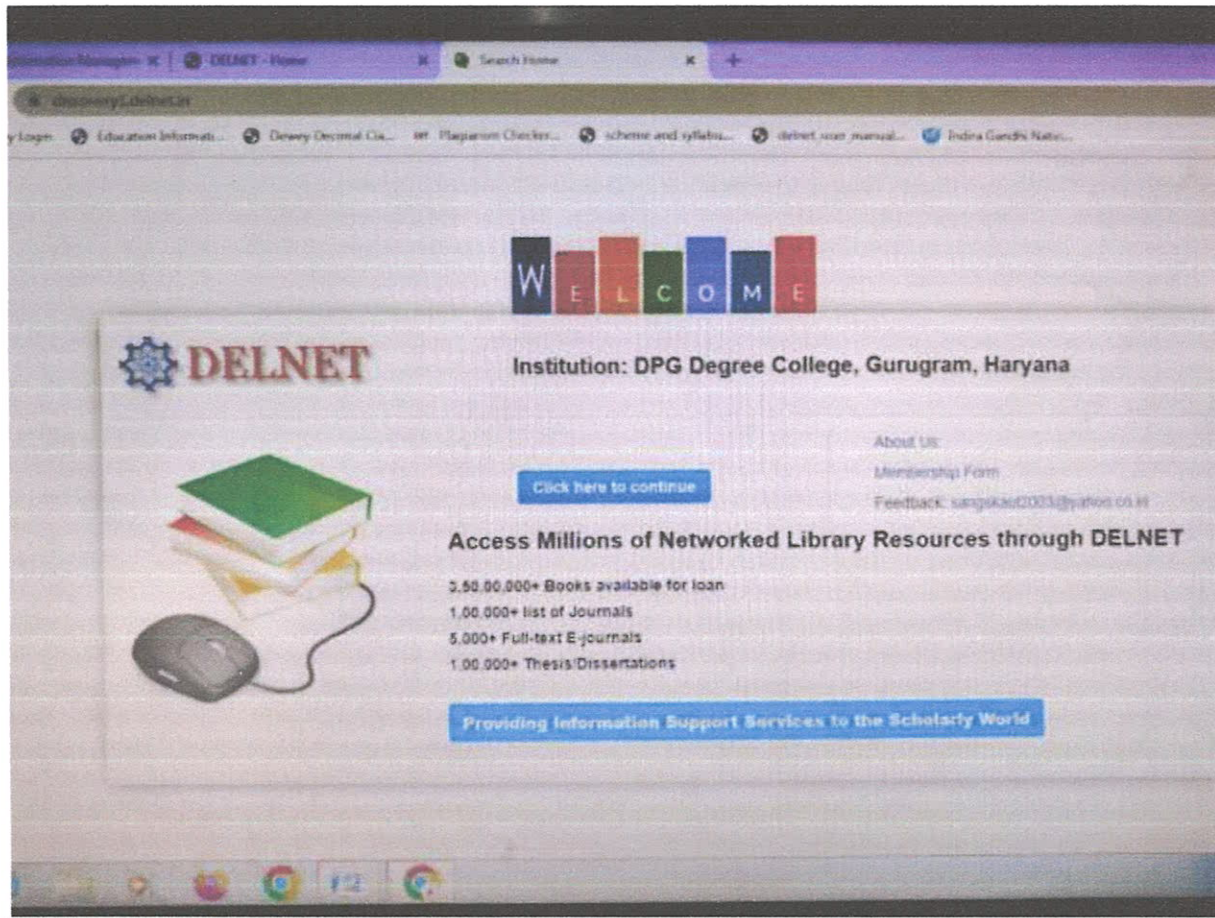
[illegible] Manager ✕ | DELNET - Home ✕ | Search Home ✕ +

discovery.delnet.in

y Login | Education Informati... | Dewey Decimal Cla... | Plagiarism Checker... | scheme and syllabu... | delnet user manual... | Indira Gandhi Natio...

W E L C O M E

DELNET

Institution: DPG Degree College, Gurugram, Haryana

About Us

Membership Form

Feedback: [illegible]@yahoo.co.in

Click here to continue

Access Millions of Networked Library Resources through DELNET

3,50,00,000+ Books available for loan

1,00,000+ list of Journals

5,000+ Full-text E-journals

1,00,000+ Thesis/Dissertations

Providing Information Support Services to the Scholarly World